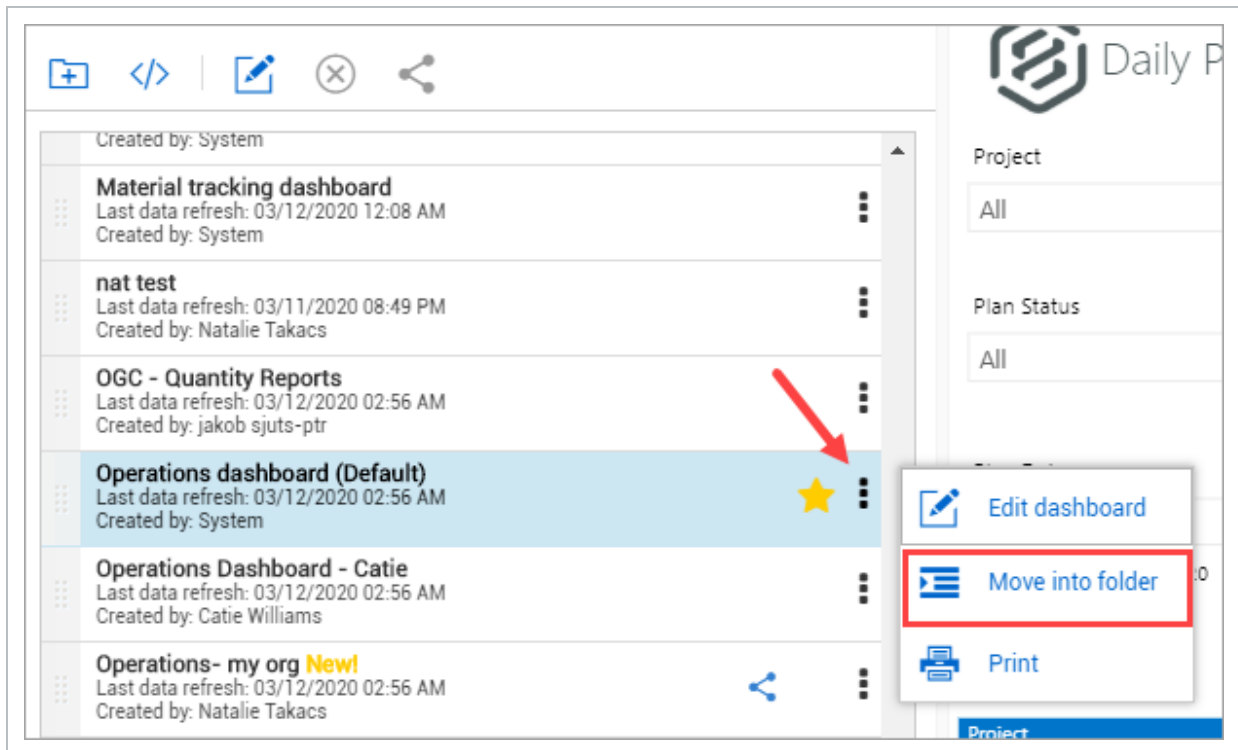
Daily P

Created by: System

Material tracking dashboard
Last data refresh: 03/12/2020 12:08 AM
Created by: System

nat test
Last data refresh: 03/11/2020 08:49 PM
Created by: Natalie Takacs

OGC - Quantity Reports
Last data refresh: 03/12/2020 02:56 AM
Created by: jakob sjuts-ptr

Operations dashboard (Default)
Last data refresh: 03/12/2020 02:56 AM
Created by: System

Operations Dashboard - Catie
Last data refresh: 03/12/2020 02:56 AM
Created by: Catie Williams

Operations- my org New!
Last data refresh: 03/12/2020 02:56 AM
Created by: Natalie Takacs

Project
All

Plan Status
All

Edit dashboard
Move into folder
Print

Project